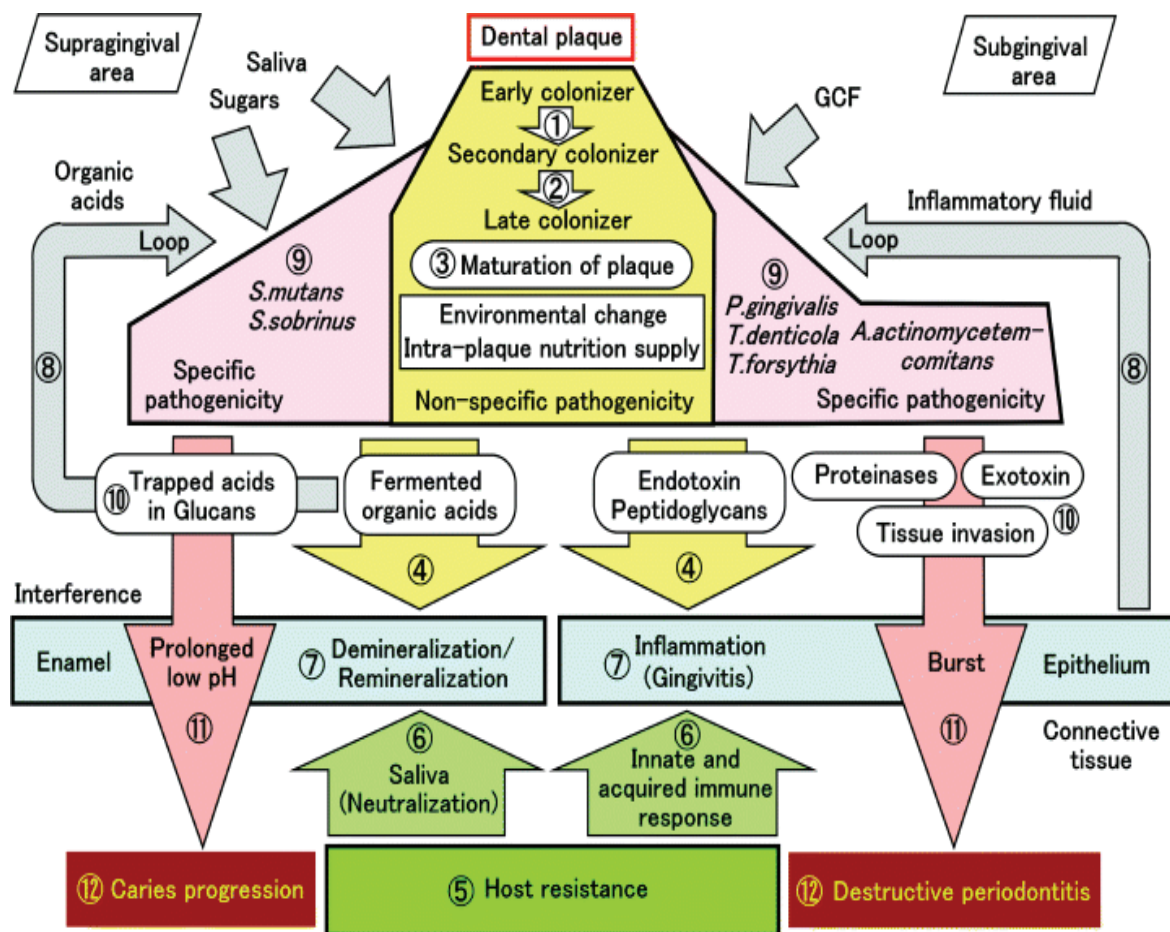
Supragingival area

Dental plaque

Subgingival area

Saliva

Sugars

GCF

Early colonizer

①

Secondary colonizer

②

Late colonizer

Organic acids

Inflammatory fluid

Loop

Loop

⑨
S.mutans
S.sobrinus

③ Maturation of plaque

⑨
P.gingivalis
T.denticola
T.forsythia

A.actinomycetem-comitans

⑧

Environmental change
Intra-plaque nutrition supply

⑧

Specific pathogenicity

Non-specific pathogenicity

Specific pathogenicity

⑩ Trapped acids in Glucans

Fermented organic acids

Endotoxin Peptidoglycans

Proteinases

Exotoxin

Tissue invasion ⑩

④

④

Interference

Enamel

Prolonged low pH

⑦ Demineralization/ Remineralization

⑦ Inflammation (Gingivitis)

Burst

Epithelium

⑪

⑥
Saliva
(Neutralization)

⑥
Innate and acquired immune response

⑪

Connective tissue

⑫ Caries progression

⑤ Host resistance

⑫ Destructive periodontitis